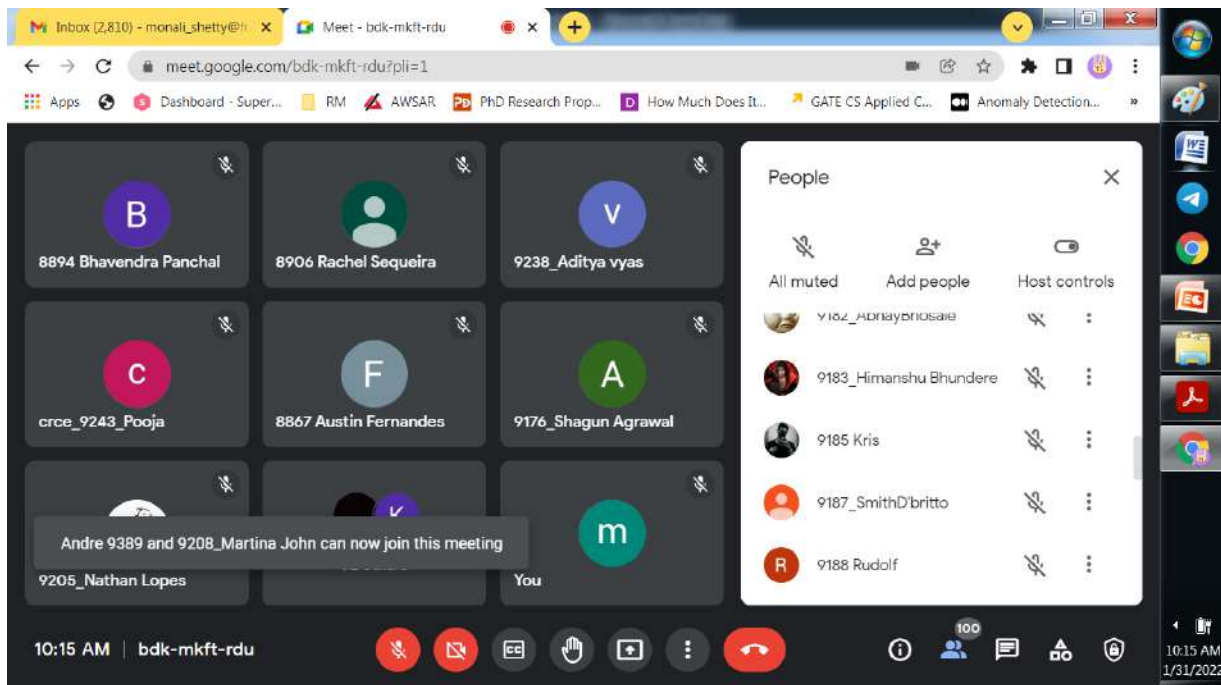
Inbox (2,810) - monali_shetty@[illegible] ×
Meet - bdk-mkft-rdu ×
+

meet.google.com/bdk-mkft-rdu?pli=1

Apps
Dashboard - Super...
RM
AWSAR
PhD Research Prop...
How Much Does It...
GATE CS Applied C...
Anomaly Detection...
»

B
8894 Bhavendra Panchal

8906 Rachel Sequeira

V
9238_Aditya vyas

C
crce_9243_Pooja

F
8867 Austin Fernandes

A
9176_Shagun Agrawal

K

Andre 9389 and 9208_Martina John can now join this meeting

9205_Nathan Lopes

m
You

People

All muted
Add people
Host controls

9182_AbhayBhosale
9183_Himanshu Bhundere
9185 Kris
9187_SmithD'britto
R
9188 Rudolf

10:15 AM | bdk-mkft-rdu

100

10:15 AM
1/31/2022